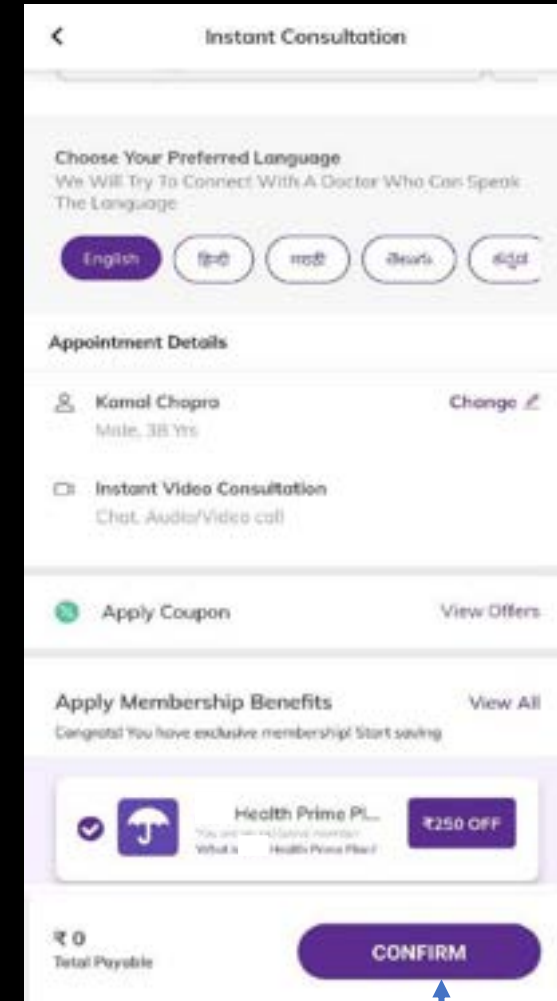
Instant Consultation

Choose Your Preferred Language
We Will Try To Connect With A Doctor Who Can Speak The Language

English
हिंदी
मराठी
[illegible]
ಕನ್ನಡ

Appointment Details

Kamal Chopra
Male, 38 Yrs
Change

Instant Video Consultation
Chat, Audio/Video call

Apply Coupon
View Offers

Apply Membership Benefits
View All
Congrats! You have exclusive membership! Start saving

Health Prime Pl...
You are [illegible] member
What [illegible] Health Prime Plan?
₹250 OFF

₹ 0
Total Payable
CONFIRM